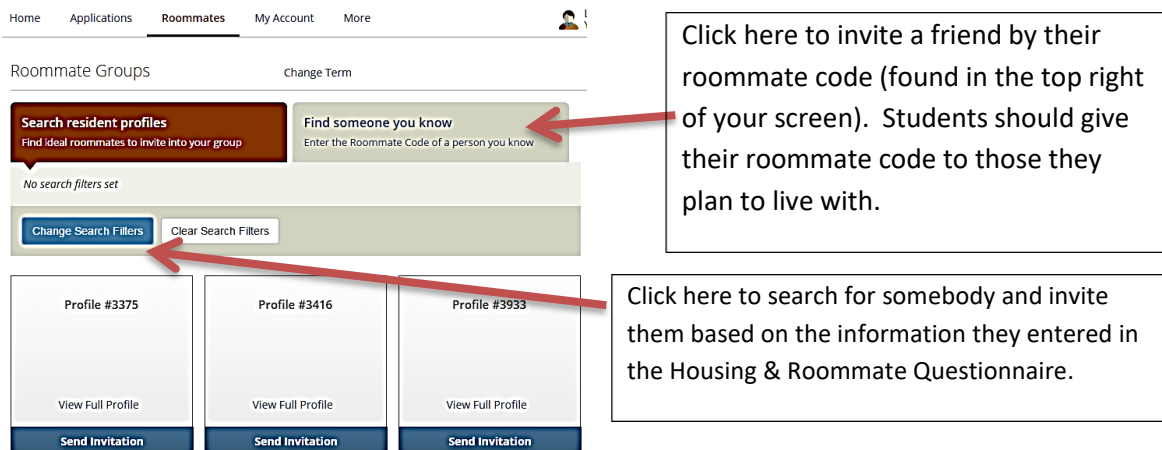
Home Applications Roommates My Account More

L
Y

Roommate Groups

Change Term

Search resident profiles
Find ideal roommates to invite into your group

Find someone you know
Enter the Roommate Code of a person you know

No search filters set

Change Search Filters

Clear Search Filters

Profile #3375

View Full Profile

Send Invitation

Profile #3416

View Full Profile

Send Invitation

Profile #3933

View Full Profile

Send Invitation

Click here to invite a friend by their roommate code (found in the top right of your screen). Students should give their roommate code to those they plan to live with.

Click here to search for somebody and invite them based on the information they entered in the Housing & Roommate Questionnaire.